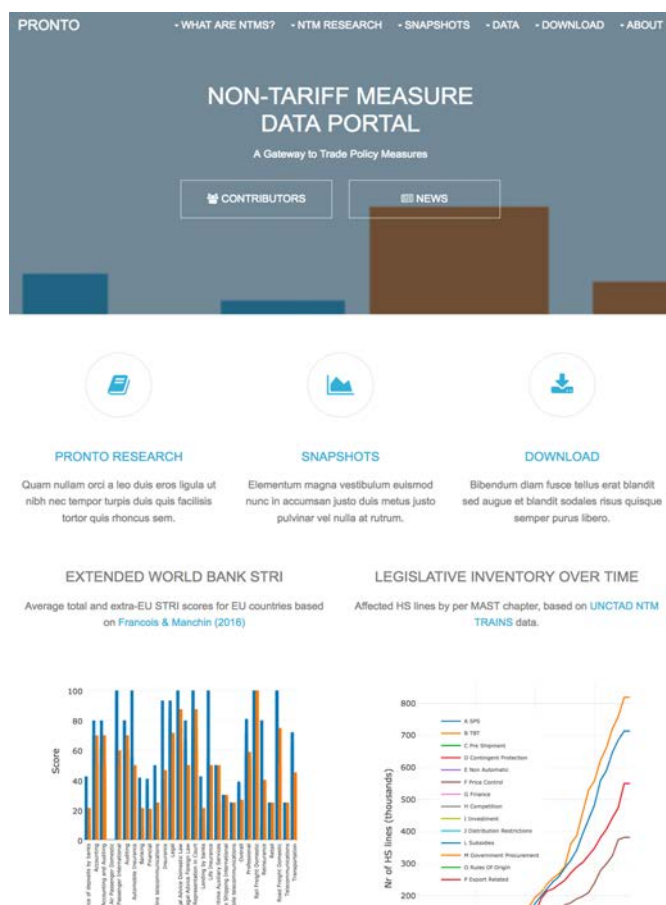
PRONTO

• WHAT ARE NTMS? • NTM RESEARCH • SNAPSHOTS • DATA • DOWNLOAD • ABOUT

NON-TARIFF MEASURE DATA PORTAL

A Gateway to Trade Policy Measures

CONTRIBUTORS

NEWS

PRONTO RESEARCH

Quam nullam orci a leo duis eros ligula ut nibh nec tempor turpis duis quis facilisis tortor quis rhoncus sem.

SNAPSHOTS

Elementum magna vestibulum euismod nunc in accumsan justo duis metus justo pulvinar vel nulla at rutrum.

DOWNLOAD

Bibendum diam fusce tellus erat blandit sed augue et blandit sodales risus quisque semper purus libero.

EXTENDED WORLD BANK STRI

Average total and extra-EU STRI scores for EU countries based on Francois & Manchin (2016)

LEGISLATIVE INVENTORY OVER TIME

Affected HS lines by per MAST chapter, based on UNCTAD NTM TRAINS data.

100
80
60
40
20
0
Score

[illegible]

800
700
600
500
400
300
200
Nr of HS lines (thousands)

A SPS
B TBT
C Pre Shipment
D Contingent Protection
E Non Automatic
F Price Control
G Finance
H Competition
I Investment
J Distribution Restrictions
L Subsidies
M Government Procurement
O Rules Of Origin
P Export Related